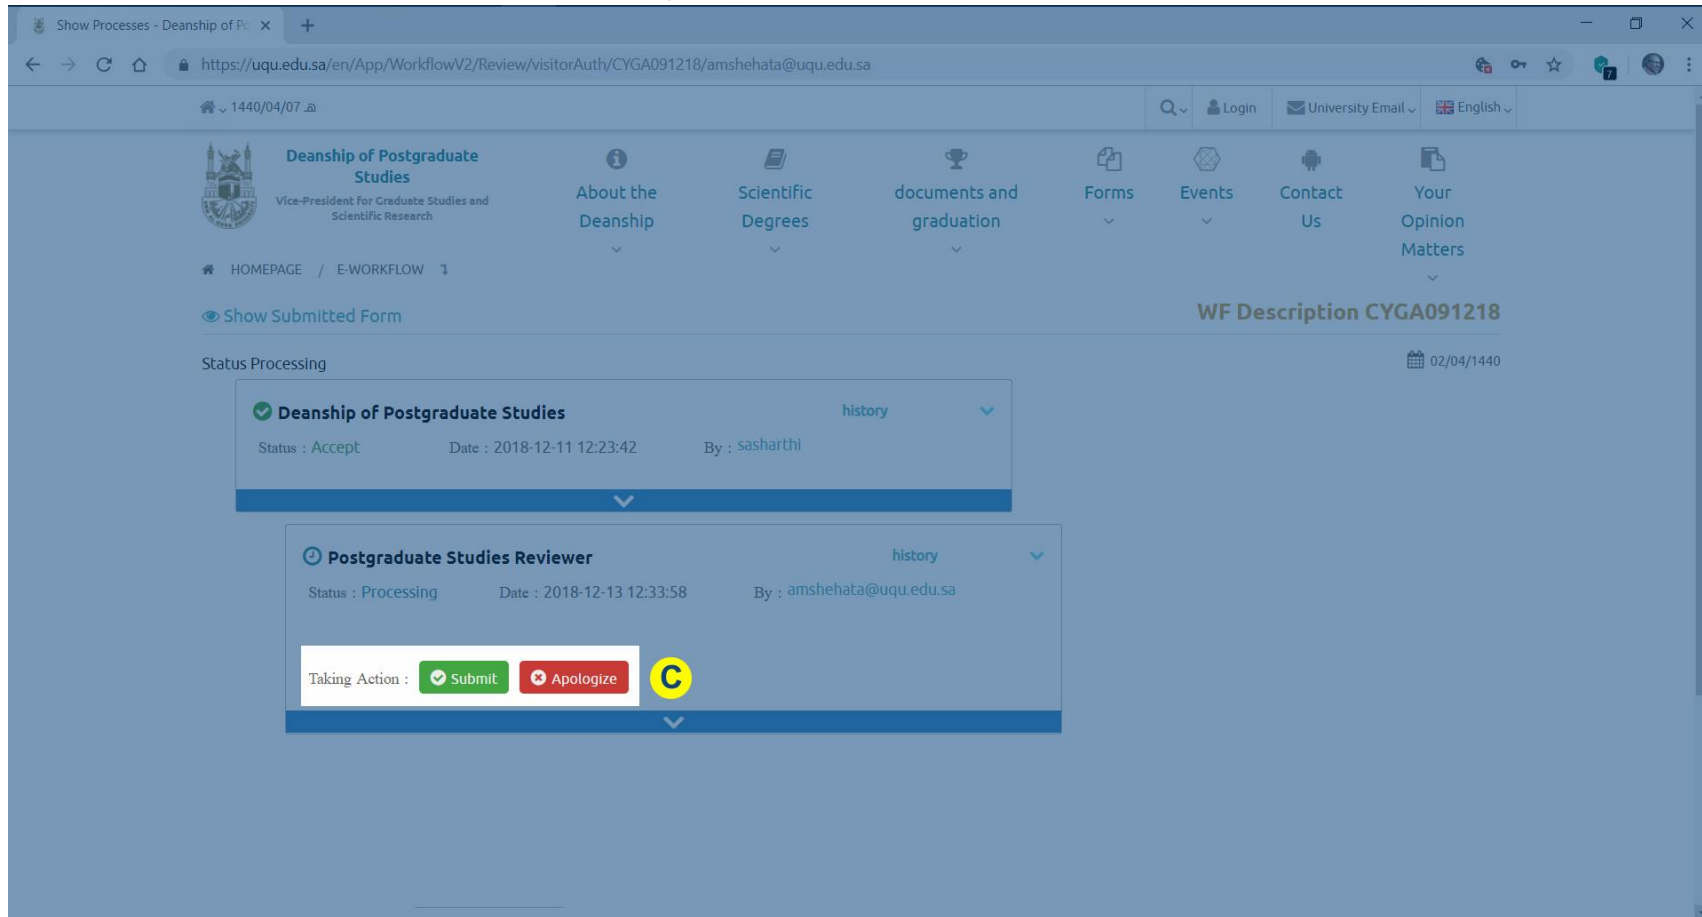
Show Processes - Deanship of Po

https://uqu.edu.sa/en/App/WorkflowV2/Review/visitorAuth/CYGA091218/amshehata@uqu.edu.sa

1440/04/07

Login | University Email | English

Deanship of Postgraduate Studies
Vice-President for Graduate Studies and Scientific Research

About the Deanship | Scientific Degrees | documents and graduation | Forms | Events | Contact Us | Your Opinion Matters

HOMEPAGE / E-WORKFLOW

Show Submitted Form

WF Description CYGA091218

Status Processing

02/04/1440

Deanship of Postgraduate Studies
history
Status : Accept Date : 2018-12-11 12:23:42 By : sasharthi

Postgraduate Studies Reviewer
history
Status : Processing Date : 2018-12-13 12:33:58 By : amshehata@uqu.edu.sa

Taking Action : Submit Apologize

C